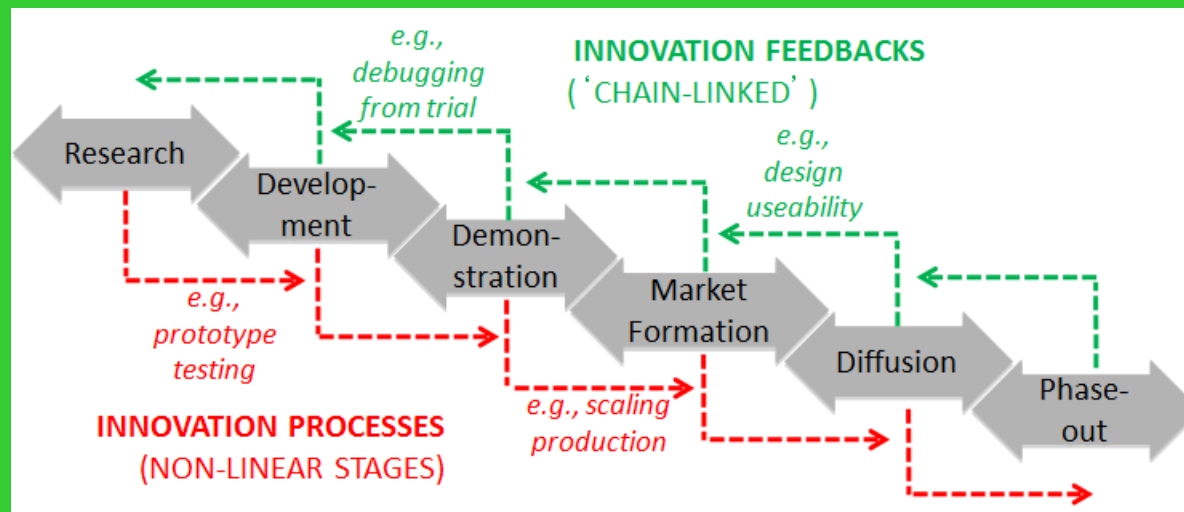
e.g., debugging from trial

INNOVATION FEEDBACKS
(‘CHAIN-LINKED’)

e.g., design useability

Research

Development

Demonstration

Market Formation

Diffusion

Phase-out

e.g., prototype testing

e.g., scaling production

INNOVATION PROCESSES
(NON-LINEAR STAGES)